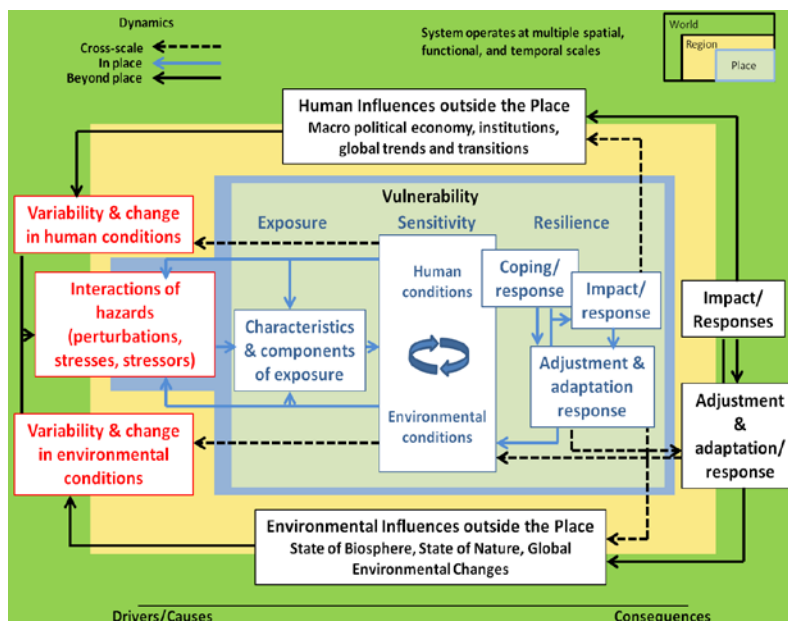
Dynamics
Cross-scale
In place
Beyond place

System operates at multiple spatial, functional, and temporal scales

World
Region
Place

Human Influences outside the Place
Macro political economy, institutions, global trends and transitions

Vulnerability
Exposure
Sensitivity
Resilience

Variability & change in human conditions

Interactions of hazards (perturbations, stresses, stressors)

Variability & change in environmental conditions

Characteristics & components of exposure

Human conditions

Environmental conditions

Coping/ response

Impact/ response

Adjustment & adaptation response

Impact/ Responses

Adjustment & adaptation/ response

Environmental Influences outside the Place
State of Biosphere, State of Nature, Global Environmental Changes

Drivers/Causes
Consequences